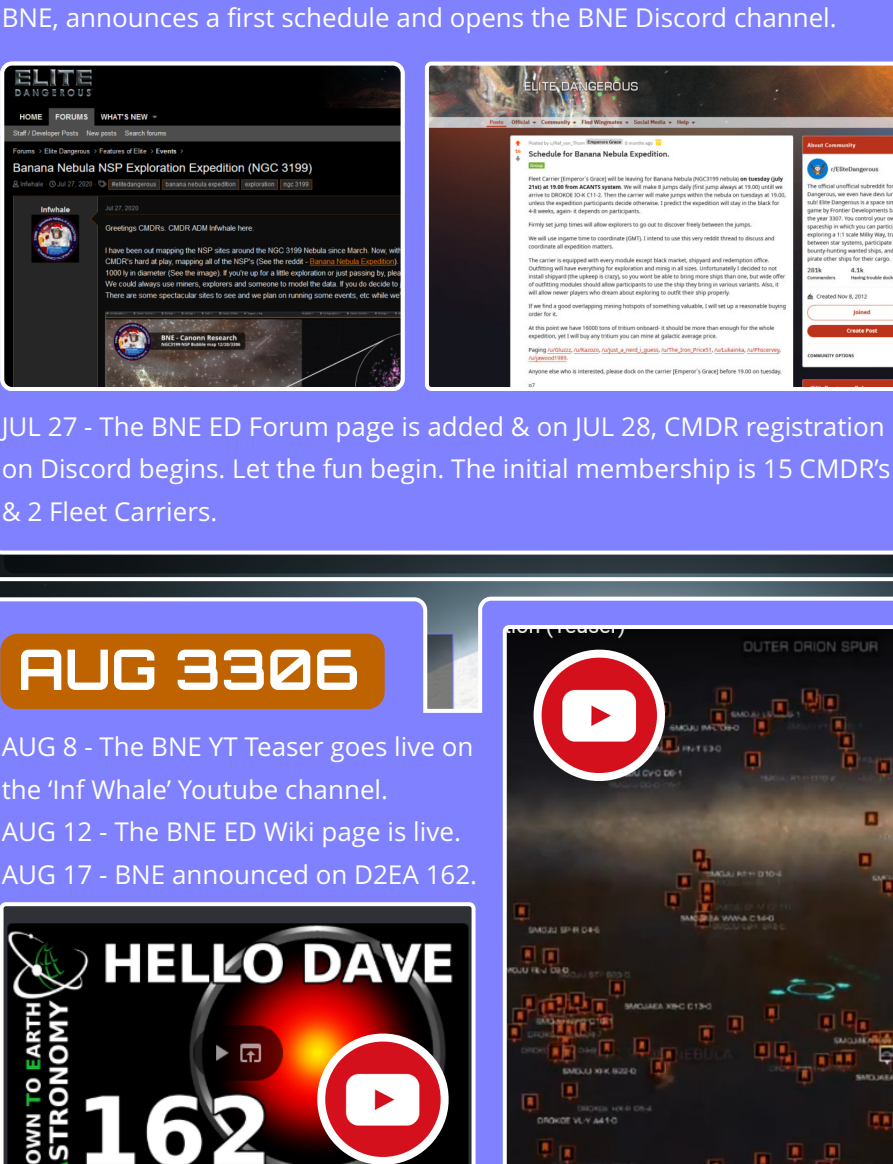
BNE, announces a first schedule and opens the BNE Discord channel.

ELITE DANGEROUS

HOME FORUMS WHAT'S NEW

Staff / Developer Posts New posts Search forums

Forums > Elite Dangerous > Features of Elite > Events >

Banana Nebula NSP Exploration Expedition (NGC 3199)

Infwhale · Jul 27, 2020 #elitedangerous banana nebula expedition exploration ngc 3199

Infwhale

Jul 27, 2020

Greetings CMDRs. CMDR ADM Infwhale here.

I have been out mapping the NSP sites around the NGC 3199 Nebula since March. Now, with CMDR's hard at play, mapping all of the NSP's (See the reddit - Banana Nebula Expedition). 1000 ly in diameter (See the image). If you're up for a little exploration or just passing by, plea We could always use miners, explorers and someone to model the data. If you do decide to There are some spectacular sites to see and we plan on running some events, etc while we

BNE - Canonn Research

ELITE DANGEROUS

Schedule for Banana Nebula Expedition.

Fleet Carrier [Emperor's Grace] will be leaving for Banana Nebula (NGC3199 nebula) on tuesday (july 21st) at 19.00 from ACANTS system. We will make 8 jumps daily (first jump always at 19.00) untill we arrive to DROKOE JO-K C11-2. Then the carrier will make jumps within the nebula on tuesdays at 19.00, unless the expedition participants decide otherwise. I predict the expedition will stay in the black for 4-8 weeks, again- it depends on participants.

Firmly set jump times will allow explorers to go out to discover freely between the jumps.

We will use ingame time to coordinate (GMT). I intend to use this very reddit thread to discuss and coordinate all expedition matters.

The carrier is equipped with every module except black market, shipyard and redemption office. Outfitting will have everything for exploration and mining in all sizes. Unfortunately I decided to not install shipyard (the upkeep is crazy), so you wont be able to bring more ships than one, but wide offer of outfitting modules should allow participants to use the ship they bring in various variants. Also, it will allow newer players who dream about exploring to outfit their ship properly.

If we find a good everlasting mining hotspots of something valuable, I will set up a reasonable buying order for it.

At this point we have 16000 tons of tritium onboard- it should be more than enough for the whole expedition, yet I will buy any tritium you can mine at galactic average price.

Anyone else who is interested, please dock on the carrier [Emperor's Grace] before 19.00 on tuesday.

About Community

r/EliteDangerous

Created Nov 8, 2012

Joined

Create Post

COMMUNITY OPTIONS

JUL 27 - The BNE ED Forum page is added & on JUL 28, CMDR registration on Discord begins. Let the fun begin. The initial membership is 15 CMDR's & 2 Fleet Carriers.

AUG 3306

AUG 8 - The BNE YT Teaser goes live on the 'Inf Whale' Youtube channel.
AUG 12 - The BNE ED Wiki page is live.
AUG 17 - BNE announced on D2EA 162.

HELLO DAVE

DOWN TO EARTH ASTRONOMY

162

OUTER ORION SPUR